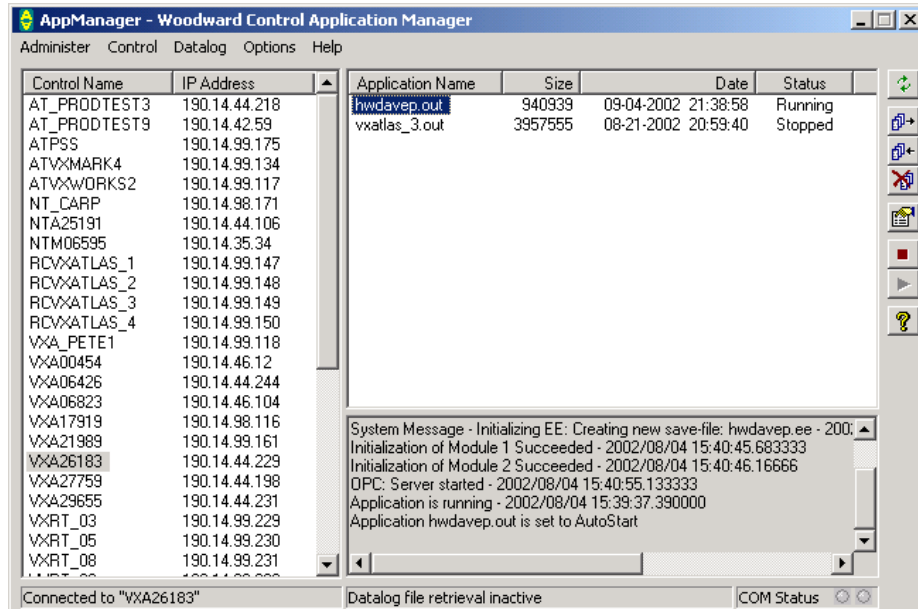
AppManager - Woodward Control Application Manager

Administer Control Datalog Options Help

| Control Name | IP Address |
|---|---|
| AT_PRODTEST3 | 190.14.44.218 |
| AT_PRODTEST9 | 190.14.42.59 |
| ATPSS | 190.14.99.175 |
| ATVXMARK4 | 190.14.99.134 |
| ATVXWORKS2 | 190.14.99.117 |
| NT_CARP | 190.14.98.171 |
| NTA25191 | 190.14.44.106 |
| NTM06595 | 190.14.35.34 |
| RCVXATLAS_1 | 190.14.99.147 |
| RCVXATLAS_2 | 190.14.99.148 |
| RCVXATLAS_3 | 190.14.99.149 |
| RCVXATLAS_4 | 190.14.99.150 |
| VXA_PETE1 | 190.14.99.118 |
| VXA00454 | 190.14.46.12 |
| VXA06426 | 190.14.44.244 |
| VXA06823 | 190.14.46.104 |
| VXA17919 | 190.14.98.116 |
| VXA21989 | 190.14.99.161 |
| VXA26183 | 190.14.44.229 |
| VXA27759 | 190.14.44.198 |
| VXA29655 | 190.14.44.231 |
| VXRT_03 | 190.14.99.229 |
| VXRT_05 | 190.14.99.230 |
| VXRT_08 | 190.14.99.231 |

| Application Name | Size | Date | Status |
|---|---|---|---|
| hwdavep.out | 940939 | 09-04-2002 21:38:58 | Running |
| vxatlas_3.out | 3957555 | 08-21-2002 20:59:40 | Stopped |

System Message - Initializing EE: Creating new save-file: hwdavep.ee - 200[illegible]
Initialization of Module 1 Succeeded - 2002/08/04 15:40:45.683333
Initialization of Module 2 Succeeded - 2002/08/04 15:40:46.16666
OPC: Server started - 2002/08/04 15:40:55.133333
Application is running - 2002/08/04 15:39:37.390000
Application hwdavep.out is set to AutoStart

Connected to "VXA26183"
Datalog file retrieval inactive
COM Status